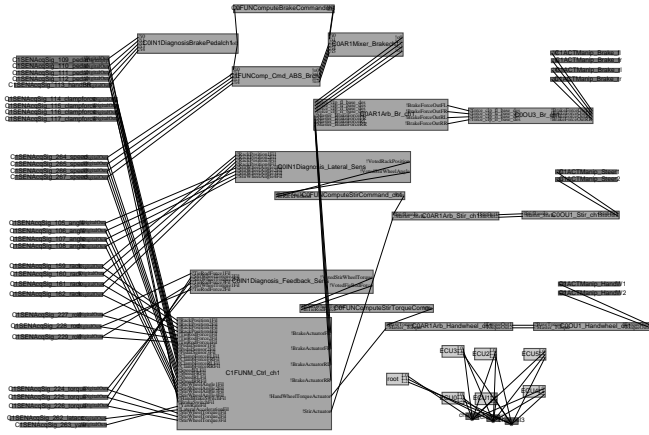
C0FUNComputeBrakeCommands

C0IN1DiagnosisBrakePedalch1

C0AR1Mixer_Brakesch

C1FUNComp_Cmd_ABS_Br

C1SENAcqSig_109_ped
C1SENAcqSig_110_ped
C1SENAcqSig_111_ped
C1SENAcqSig_112_ped
C1SENAcqSig_113_ped

C1SENAcqSig_114_
C1SENAcqSig_115_
C1SENAcqSig_116_
C1SENAcqSig_117_

C0AR1Arb_Br_ch

BrakeForceOutFL
BrakeForceOutFR
BrakeForceOutRL
BrakeForceOutRR

C0OU3_Br

C1ACTManip_Brake_
C1ACTManip_Brake_
C1ACTManip_Brake_
C1ACTManip_Brake_

C1SENAcqSig_
C1SENAcqSig_
C1SENAcqSig_
C1SENAcqSig_

C0IN1Diagnosis_Lateral_Sens

VotedRackPosition
VotedWheelAngle

C0FUNComputeStrCommand_ch

C1ACTManip_Steer
C1ACTManip_Steer2

C0AR1Arb_Str_ch1

C0OU1_Str_ch1

C1SENAcqSig_106_angl
C1SENAcqSig_106_angl
C1SENAcqSig_107_angl
C1SENAcqSig_108_angl

C1SENAcqSig_159_
C1SENAcqSig_160_
C1SENAcqSig_161_
C1SENAcqSig_162_

C0IN1Diagnosis_Feedback_Sen

StrWheelTorque
VotedRackPos

C0FUNComputeStrTorqueComp

C1ACTManip_Hand
C1ACTManip_Hand2

C1SENAcqSig_227_
C1SENAcqSig_228_
C1SENAcqSig_229_

C0AR1Arb_Handwheel_ch1

C0OU1_Handwheel_ch1

C1FUNM_Ctrl_ch1

BrakeActuator
BrakeActuator
BrakeActuator
BrakeActuator
HandWheelTorqueActuator
StrActuator

ECU3
ECU2
ECU4
ECU1

root

C1SENAcqSig_224_torq
C1SENAcqSig_225_torq
C1SENAcqSig_226_torq

C1SENAcqSig_262_
C1SENAcqSig_263_